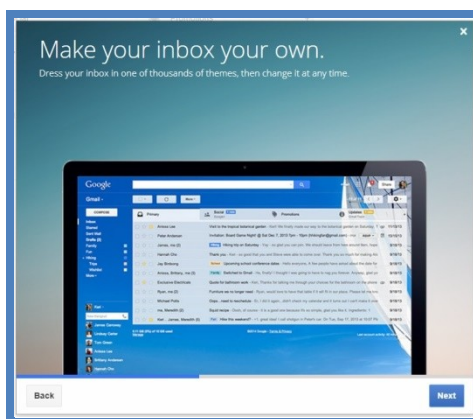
Make your inbox your own.
Dress your inbox in one of thousands of themes, then change it at any time.

Google

Gmail

COMPOSE

Inbox
Starred
Sent Mail
Drafts

Primary

Social

Promotions

Updates

Back

Next